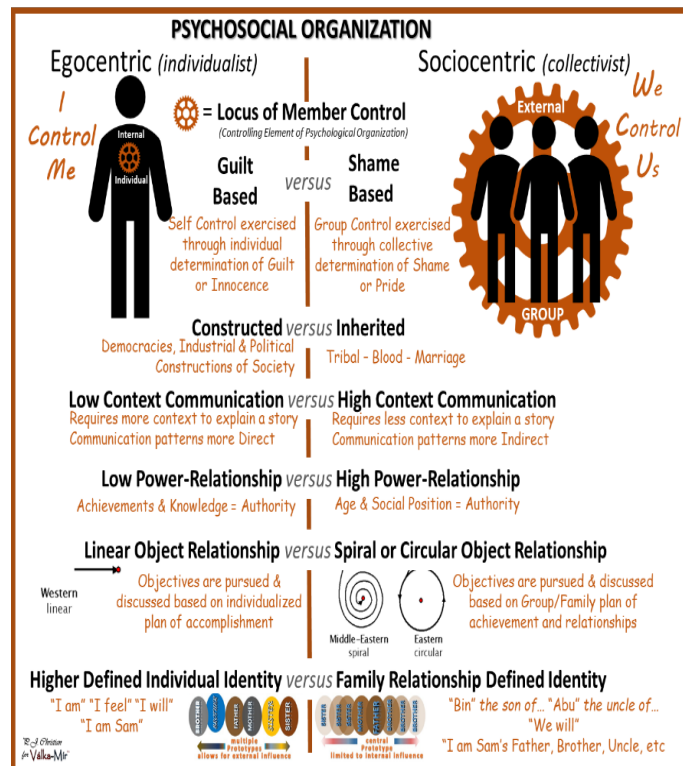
PSYCHOSOCIAL ORGANIZATION

Egocentric (individualist)

Sociocentric (collectivist)

I Control Me

We Control Us

Internal

Individual

= Locus of Member Control

(Controlling Element of Psychological Organization)

External

GROUP

Guilt Based versus Shame Based

Self Control exercised through individual determination of Guilt or Innocence

Group Control exercised through collective determination of Shame or Pride

Constructed versus Inherited

Democracies, Industrial & Political Constructions of Society

Tribal - Blood - Marriage

Low Context Communication versus High Context Communication

Requires more context to explain a story
Communication patterns more Direct

Requires less context to explain a story
Communication patterns more Indirect

Low Power-Relationship versus High Power-Relationship

Achievements & Knowledge = Authority

Age & Social Position = Authority

Linear Object Relationship versus Spiral or Circular Object Relationship

Western linear

Objectives are pursued & discussed based on individualized plan of accomplishment

Middle-Eastern spiral

Eastern circular

Objectives are pursued & discussed based on Group/Family plan of achievement and relationships

Higher Defined Individual Identity versus Family Relationship Defined Identity

"I am" "I feel" "I will"
"I am Sam"

MOTHER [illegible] FATHER BROTHER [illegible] SISTER

multiple Prototypes allows for external influence

SISTER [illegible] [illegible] FATHER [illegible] BROTHER

central Prototype limited to internal influence

"Bin" the son of... "Abu" the uncle of...
"We will"
"I am Sam's Father, Brother, Uncle, etc

P.J. Christian for Valka-Mir